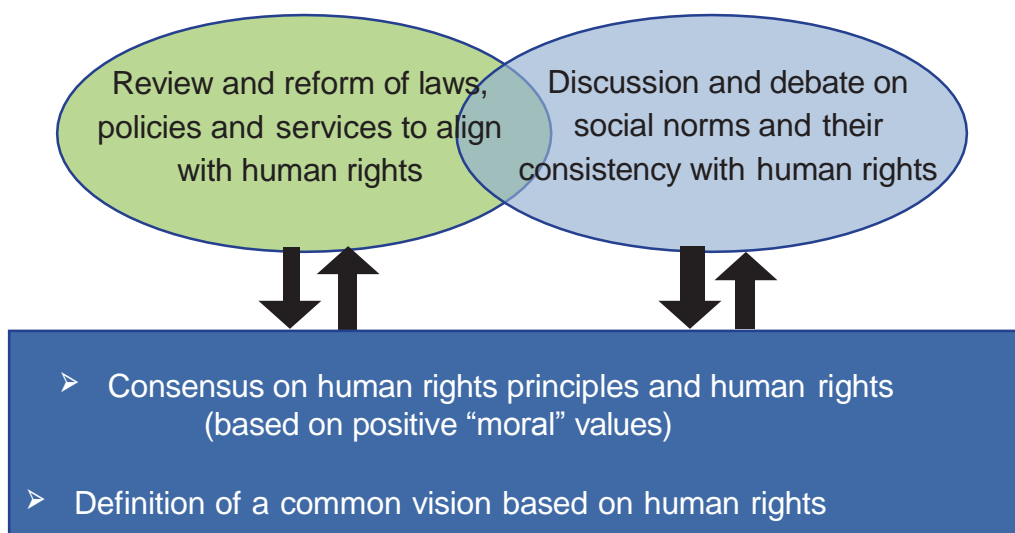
Review and reform of laws, policies and services to align with human rights

Discussion and debate on social norms and their consistency with human rights

➢ Consensus on human rights principles and human rights (based on positive “moral” values)

➢ Definition of a common vision based on human rights